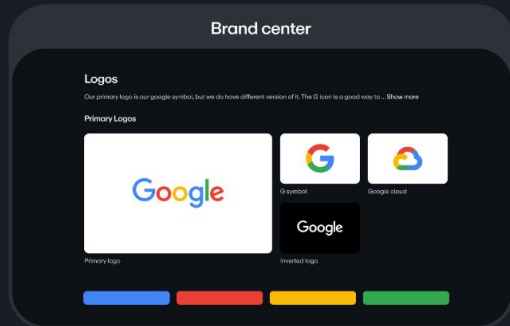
Brand center

Logos

Our primary logo is our google symbol, but we do have different version of it. The G icon is a good way to ... Show more

Primary Logos

Google

Primary logo

G

G symbol

Google cloud

Google

Inverted logo